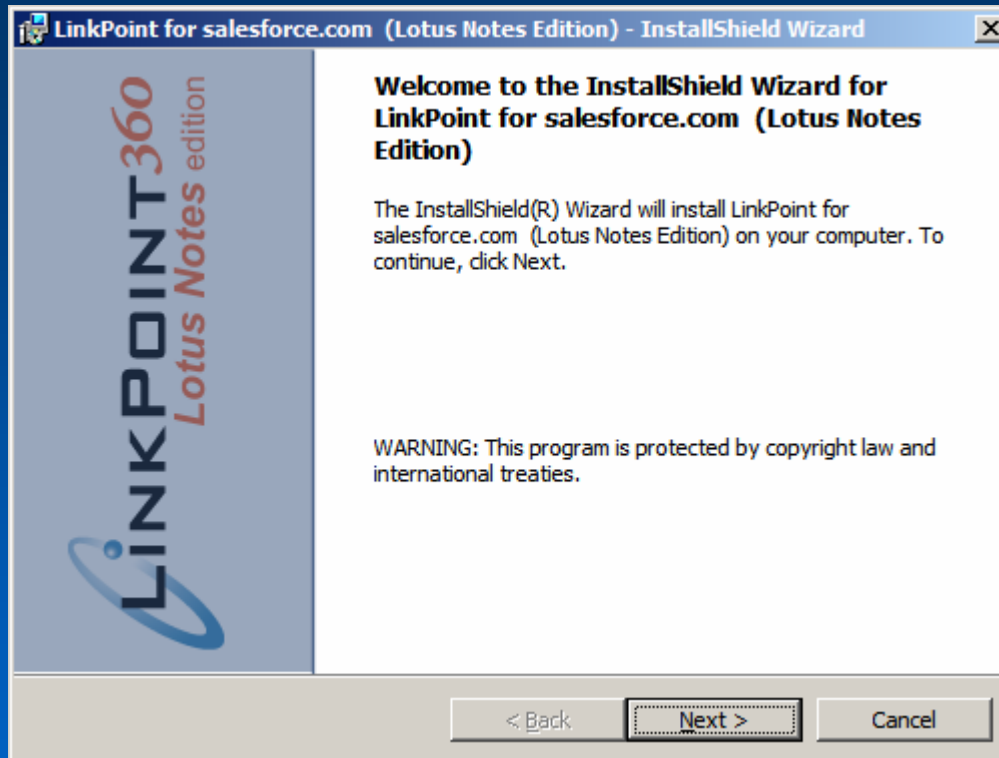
LinkPoint for salesforce.com (Lotus Notes Edition) - InstallShield Wizard

LINKPOINT360 Lotus Notes edition

Welcome to the InstallShield Wizard for LinkPoint for salesforce.com (Lotus Notes Edition)

The InstallShield(R) Wizard will install LinkPoint for salesforce.com (Lotus Notes Edition) on your computer. To continue, click Next.

WARNING: This program is protected by copyright law and international treaties.

< Back
Next >
Cancel